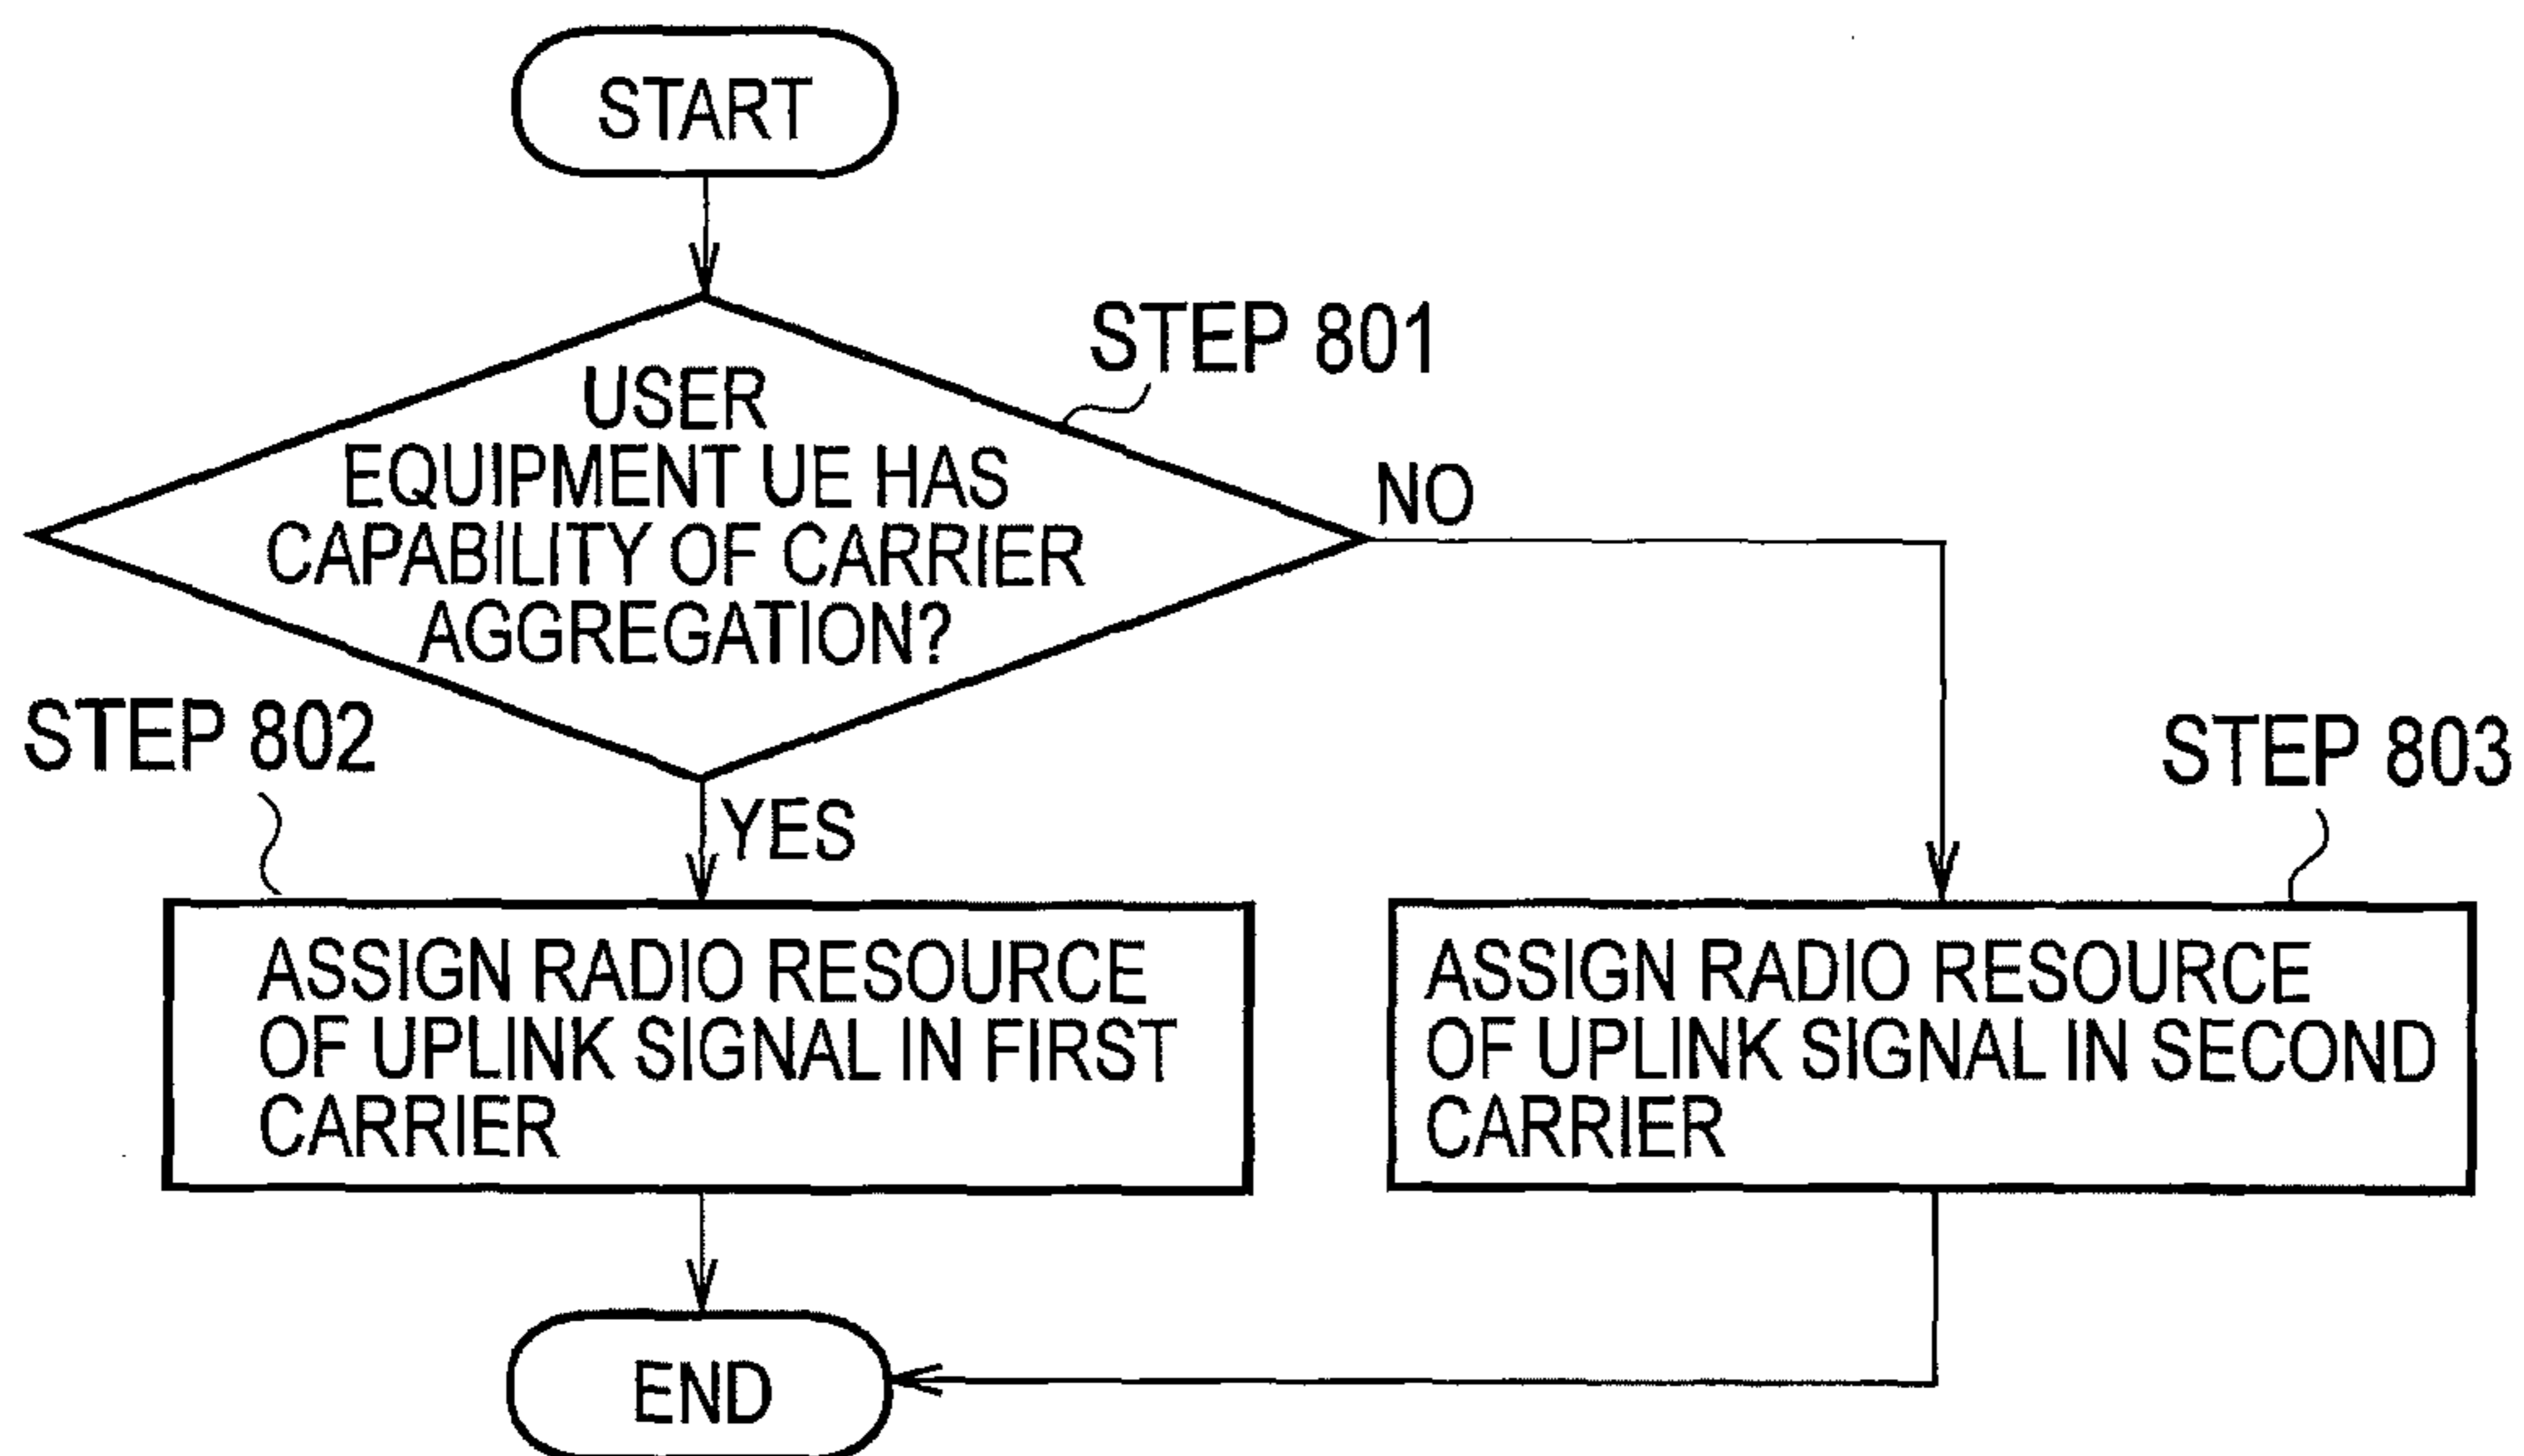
START

STEP 801

USER EQUIPMENT UE HAS CAPABILITY OF CARRIER AGGREGATION?

NO

STEP 802

YES

STEP 803

ASSIGN RADIO RESOURCE OF UPLINK SIGNAL IN FIRST CARRIER

ASSIGN RADIO RESOURCE OF UPLINK SIGNAL IN SECOND CARRIER

END